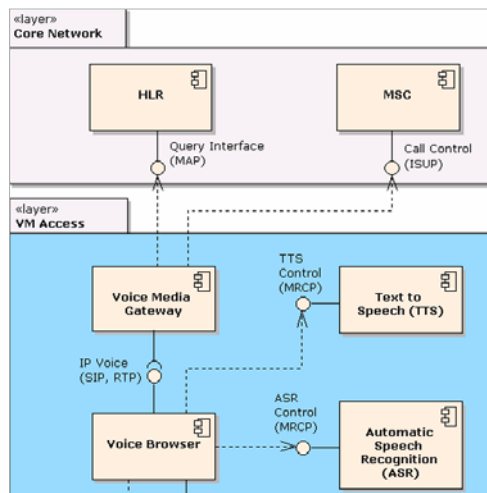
«layer»
Core Network

HLR

MSC

Query Interface
(MAP)

Call Control
(ISUP)

«layer»
VM Access

Voice Media
Gateway

TTS
Control
(MRCP)

Text to
Speech (TTS)

IP Voice
(SIP, RTP)

ASR
Control
(MRCP)

Voice Browser

Automatic
Speech
Recognition
(ASR)